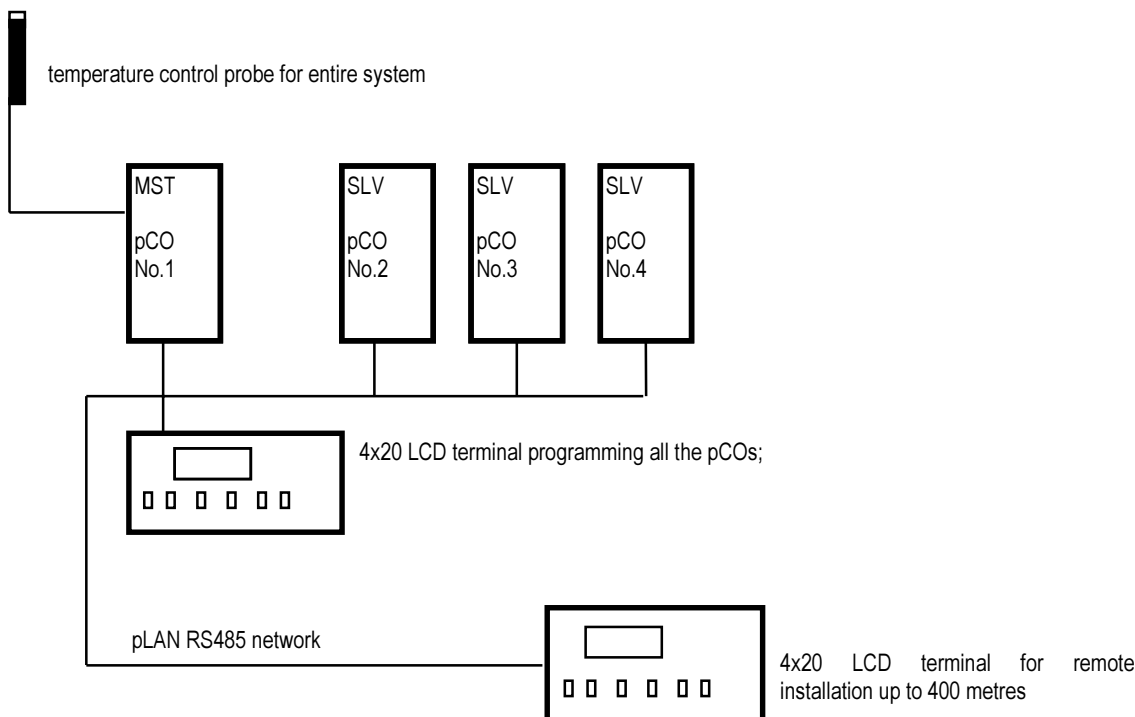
temperature control probe for entire system

MST

pCO
No.1

SLV

pCO
No.2

SLV

pCO
No.3

SLV

pCO
No.4

4x20 LCD terminal programming all the pCOs;

pLAN RS485 network

4x20 LCD terminal for remote installation up to 400 metres